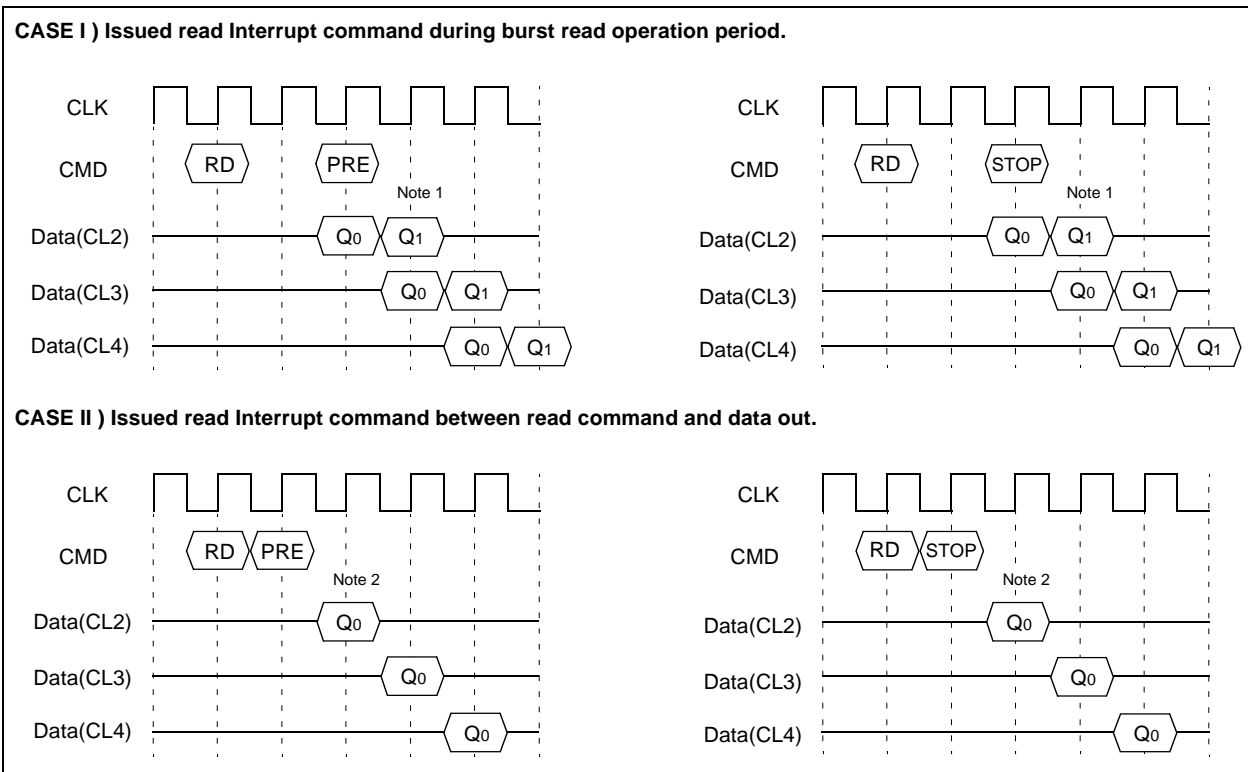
CASE I ) Issued read Interrupt command during burst read operation period.

CLK
CMD
RD
PRE
Note 1
Data(CL2)
$Q_0$
$Q_1$
Data(CL3)
$Q_0$
$Q_1$
Data(CL4)
$Q_0$
$Q_1$

CLK
CMD
RD
STOP
Note 1
Data(CL2)
$Q_0$
$Q_1$
Data(CL3)
$Q_0$
$Q_1$
Data(CL4)
$Q_0$
$Q_1$

CASE II ) Issued read Interrupt command between read command and data out.

CLK
CMD
RD
PRE
Note 2
Data(CL2)
$Q_0$
Data(CL3)
$Q_0$
Data(CL4)
$Q_0$

CLK
CMD
RD
STOP
Note 2
Data(CL2)
$Q_0$
Data(CL3)
$Q_0$
Data(CL4)
$Q_0$